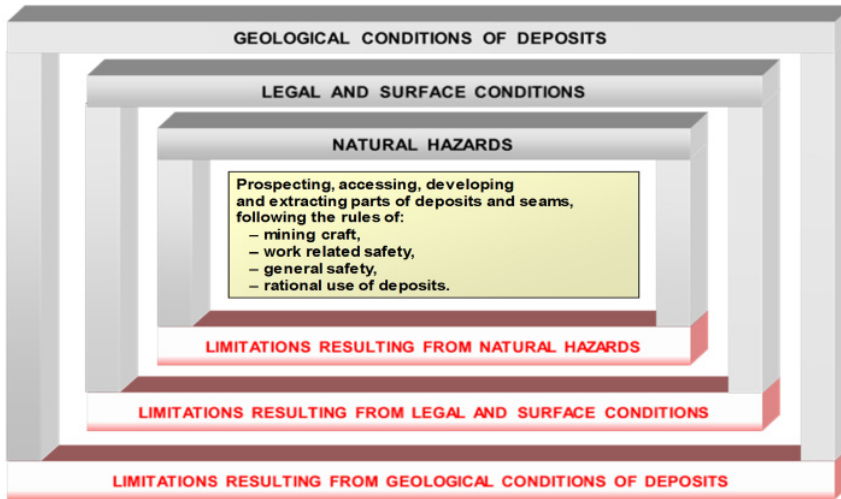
GEOLOGICAL CONDITIONS OF DEPOSITS

LEGAL AND SURFACE CONDITIONS

NATURAL HAZARDS

Prospecting, accessing, developing and extracting parts of deposits and seams, following the rules of:
– mining craft,
– work related safety,
– general safety,
– rational use of deposits.

LIMITATIONS RESULTING FROM NATURAL HAZARDS

LIMITATIONS RESULTING FROM LEGAL AND SURFACE CONDITIONS

LIMITATIONS RESULTING FROM GEOLOGICAL CONDITIONS OF DEPOSITS